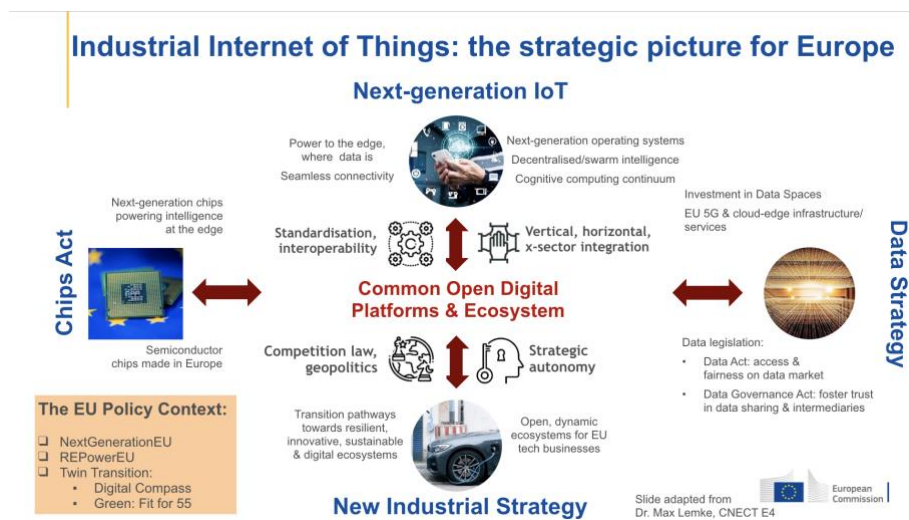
Industrial Internet of Things: the strategic picture for Europe

Next-generation IoT

Power to the edge, where data is

Seamless connectivity

Next-generation operating systems

Decentralised/swarm intelligence

Cognitive computing continuum

Chips Act

Next-generation chips powering intelligence at the edge

Semiconductor chips made in Europe

Standardisation, interoperability

Vertical, horizontal, x-sector integration

Common Open Digital Platforms & Ecosystem

Competition law, geopolitics

Strategic autonomy

Data Strategy

Investment in Data Spaces

EU 5G & cloud-edge infrastructure/ services

Data legislation:

- Data Act: access & fairness on data market
- Data Governance Act: foster trust in data sharing & intermediaries

The EU Policy Context:

- NextGenerationEU
- REPowerEU
- Twin Transition:
  - Digital Compass
  - Green: Fit for 55

Transition pathways towards resilient, innovative, sustainable & digital ecosystems

Open, dynamic ecosystems for EU tech businesses

New Industrial Strategy

Slide adapted from Dr. Max Lemke, CNECT E4

European Commission